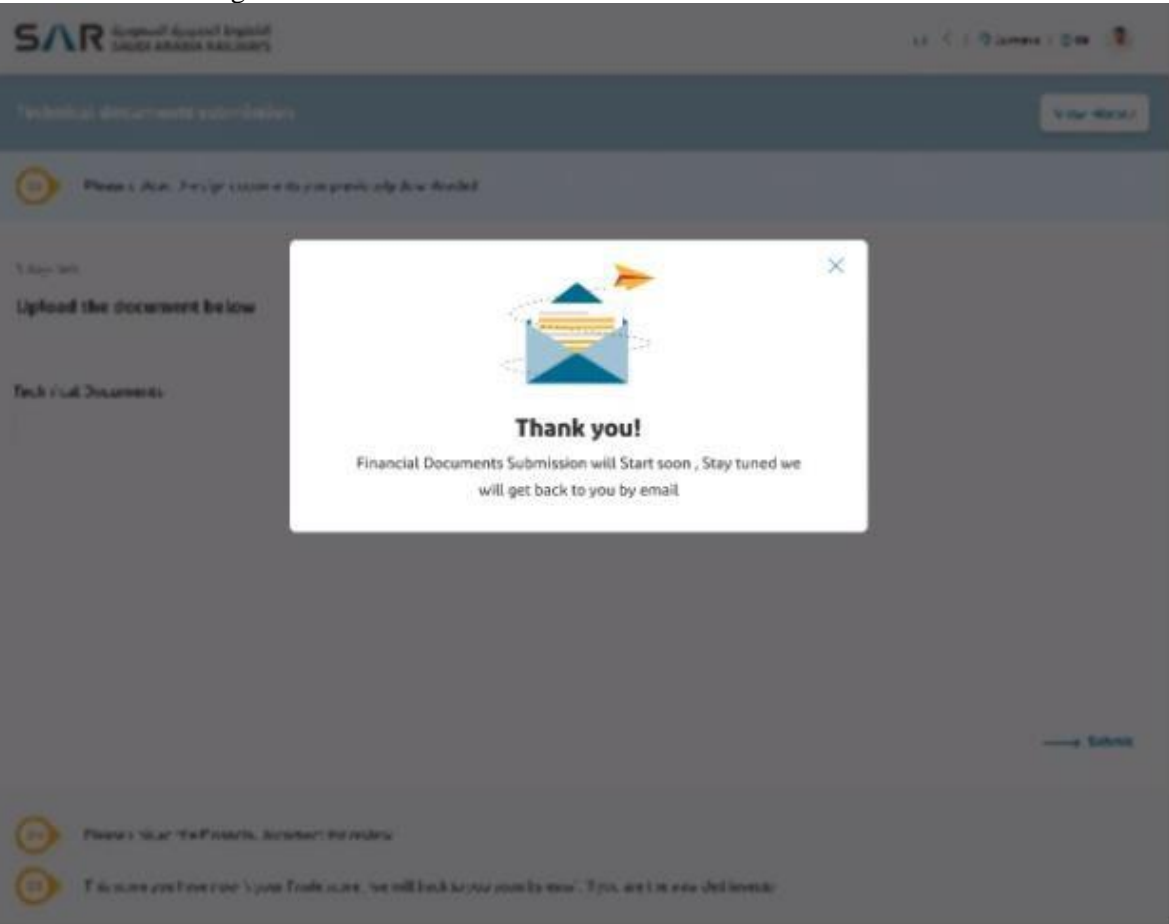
SAR الخطوط الحديدية السعودية SAUDI ARABIA RAILWAYS

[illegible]

Technical documents submission

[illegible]

Please upload the documents you previously downloaded

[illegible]

Upload the document below

Technical Documents

Thank you!

Financial Documents Submission will Start soon , Stay tuned we will get back to you by email

Submit

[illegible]

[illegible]